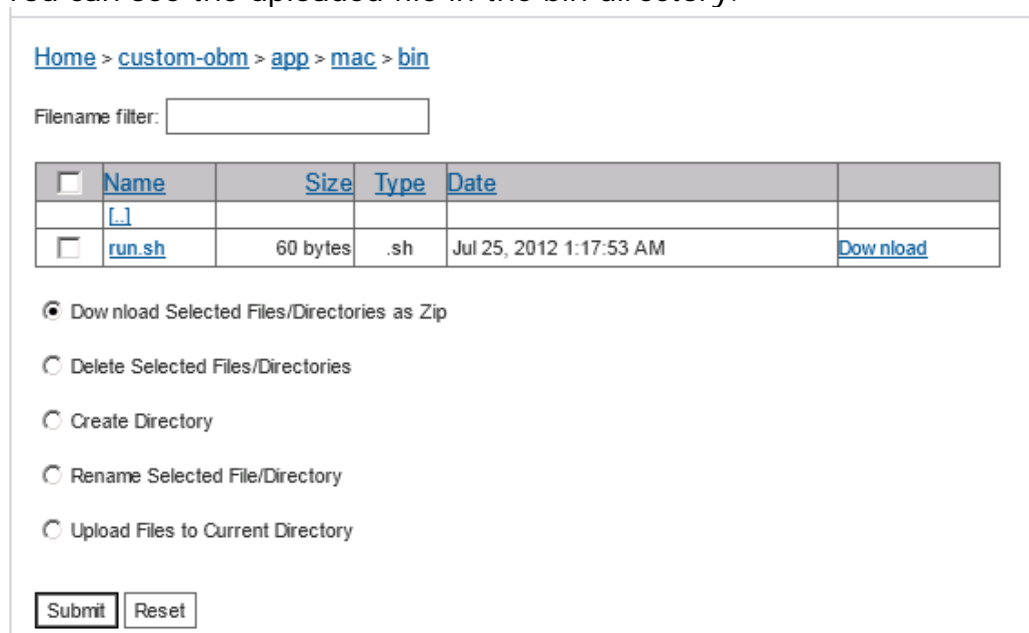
You can see the uploaded file in the bin directory.

Home > custom-obm > app > mac > bin

Filename filter:

| | Name | Size | Type | Date | |
|---|---|---|---|---|---|
| | [..] | | | | |
| | run.sh | 60 bytes | .sh | Jul 25, 2012 1:17:53 AM | Download |

Download Selected Files/Directories as Zip

Delete Selected Files/Directories

Create Directory

Rename Selected File/Directory

Upload Files to Current Directory

Submit Reset